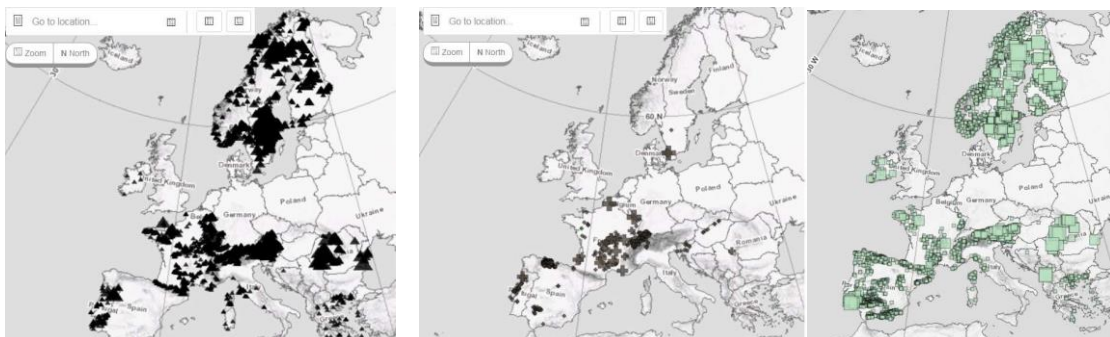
Go to location...

Zoom N North

Iceland

Norway

Denmark

United Kingdom

Germany

Poland

Ukraine

Spain

Go to location...

Zoom N North

Norway

Sweden

Finland

60 N

Denmark

United Kingdom

Germany

Poland

Ukraine

Romania

Italy

Spain

50 W

Iceland

Finland

Denmark

United Kingdom

Belgium

Germany

Poland

Ukraine